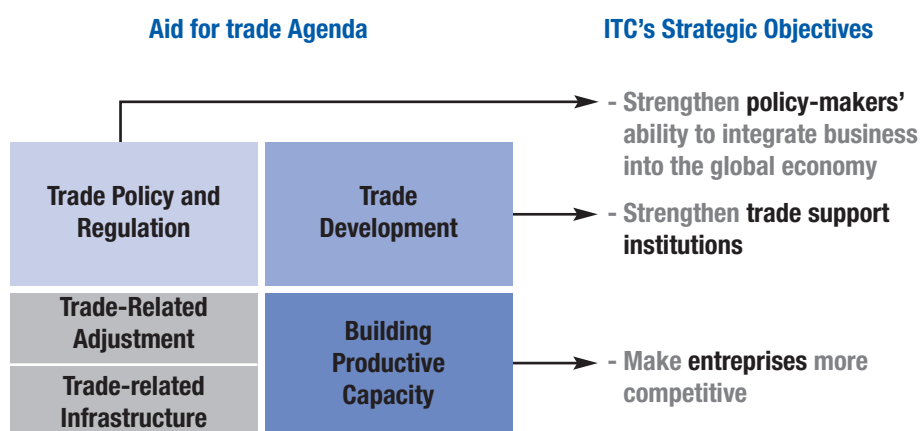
Aid for trade Agenda

ITC's Strategic Objectives

Trade Policy and Regulation

Trade Development

Trade-Related Adjustment

Trade-related Infrastructure

Building Productive Capacity

- Strengthen policy-makers' ability to integrate business into the global economy

- Strengthen trade support institutions

- Make entreprises more competitive